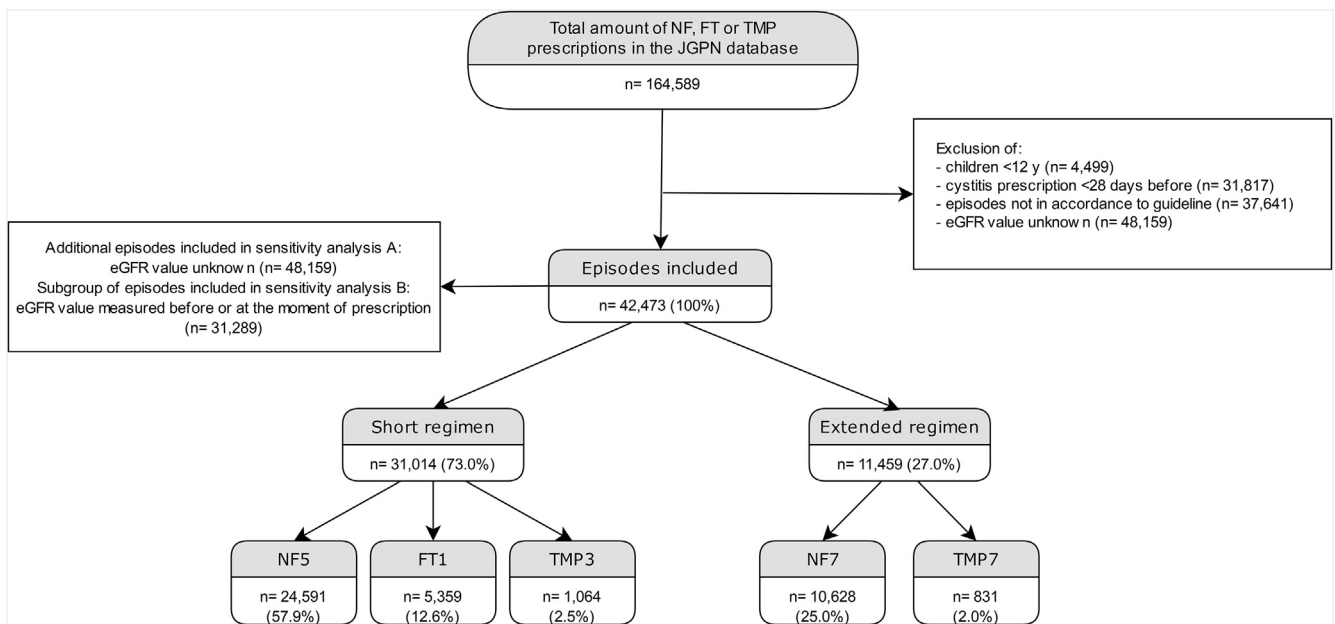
Total amount of NF, FT or TMP prescriptions in the JGPN database

n= 164,589

Exclusion of:
- children <12 y (n= 4,499)
- cystitis prescription <28 days before (n= 31,817)
- episodes not in accordance to guideline (n= 37,641)
- eGFR value unknow n (n= 48,159)

Additional episodes included in sensitivity analysis A: eGFR value unknow n (n= 48,159)
Subgroup of episodes included in sensitivity analysis B: eGFR value measured before or at the moment of prescription (n= 31,289)

Episodes included

n= 42,473 (100%)

Short regimen

n= 31,014 (73.0%)

Extended regimen

n= 11,459 (27.0%)

NF5

n= 24,591 (57.9%)

FT1

n= 5,359 (12.6%)

TMP3

n= 1,064 (2.5%)

NF7

n= 10,628 (25.0%)

TMP7

n= 831 (2.0%)